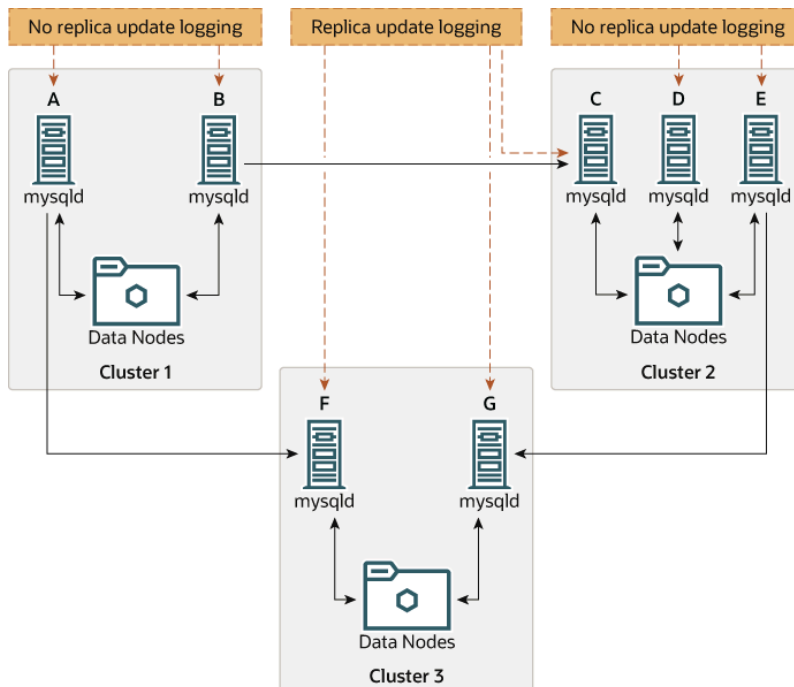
No replica update logging

Replica update logging

No replica update logging

A

B

mysqld

mysqld

Data Nodes

Cluster 1

C

D

E

mysqld

mysqld

mysqld

Data Nodes

Cluster 2

F

G

mysqld

mysqld

Data Nodes

Cluster 3